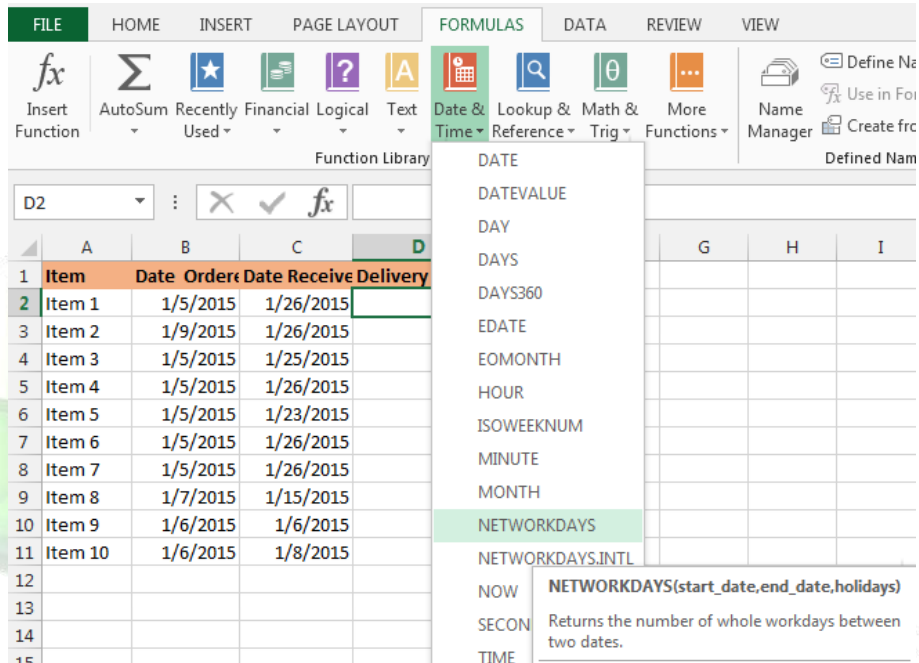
FILE HOME INSERT PAGE LAYOUT FORMULAS DATA REVIEW VIEW

Insert Function AutoSum Recently Used Financial Logical Text Date & Time Lookup & Reference Math & Trig More Functions Name Manager Define Na Use in For Create fro

Function Library Defined Nam

D2

| | A | B | C | D | G | H | I |
|---|---|---|---|---|---|---|---|
| 1 | Item | Date Ordere | Date Receive | Delivery | | | |
| 2 | Item 1 | 1/5/2015 | 1/26/2015 | | | | |
| 3 | Item 2 | 1/9/2015 | 1/26/2015 | | | | |
| 4 | Item 3 | 1/5/2015 | 1/25/2015 | | | | |
| 5 | Item 4 | 1/5/2015 | 1/26/2015 | | | | |
| 6 | Item 5 | 1/5/2015 | 1/23/2015 | | | | |
| 7 | Item 6 | 1/5/2015 | 1/26/2015 | | | | |
| 8 | Item 7 | 1/5/2015 | 1/26/2015 | | | | |
| 9 | Item 8 | 1/7/2015 | 1/15/2015 | | | | |
| 10 | Item 9 | 1/6/2015 | 1/6/2015 | | | | |
| 11 | Item 10 | 1/6/2015 | 1/8/2015 | | | | |
| 12 | | | | | | | |
| 13 | | | | | | | |
| 14 | | | | | | | |
| 15 | | | | | | | |

DATE
DATEVALUE
DAY
DAYS
DAYS360
EDATE
EOMONTH
HOUR
ISOWEEKNUM
MINUTE
MONTH
NETWORKDAYS
NETWORKDAYS.INTL
NOW
SECON
TIME

NETWORKDAYS(start_date,end_date,holidays)
Returns the number of whole workdays between two dates.